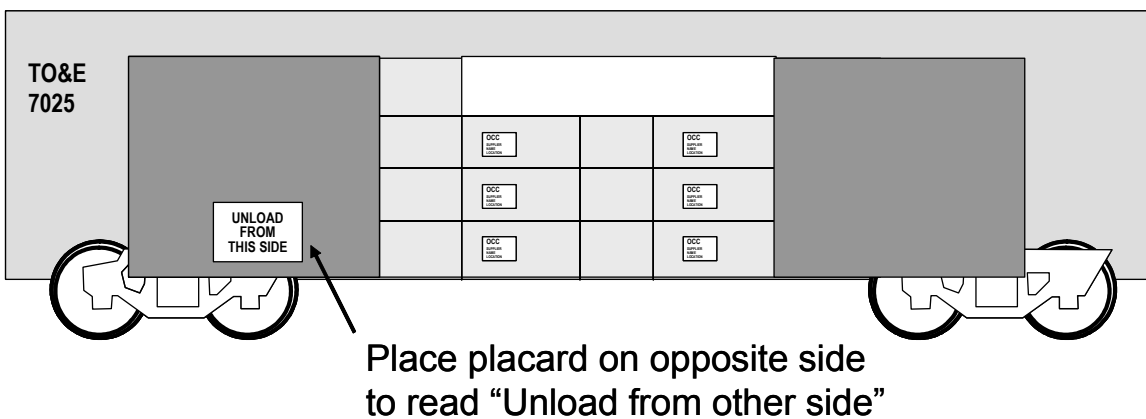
TO&E
7025

OCC
SUPPLIER
NAME
LOCATION

OCC
SUPPLIER
NAME
LOCATION

OCC
SUPPLIER
NAME
LOCATION

OCC
SUPPLIER
NAME
LOCATION

OCC
SUPPLIER
NAME
LOCATION

OCC
SUPPLIER
NAME
LOCATION

UNLOAD
FROM
THIS SIDE

Place placard on opposite side to read "Unload from other side"